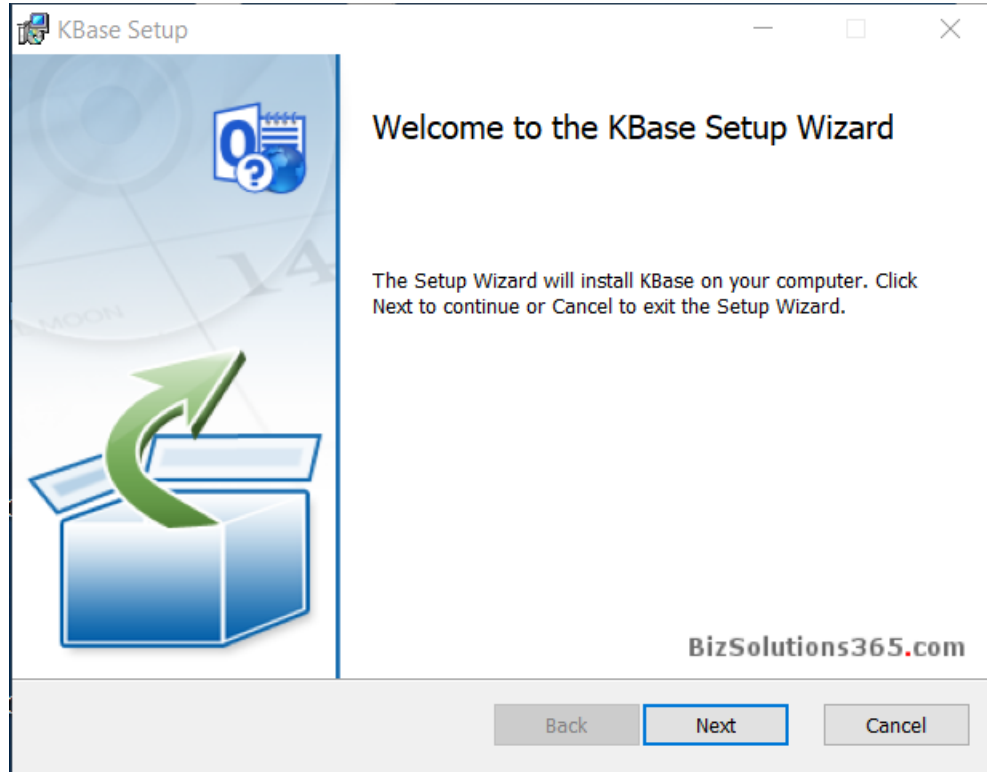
KBase Setup

14

MOON

Welcome to the KBase Setup Wizard

The Setup Wizard will install KBase on your computer. Click Next to continue or Cancel to exit the Setup Wizard.

BizSolutions365.com

Back

Next

Cancel